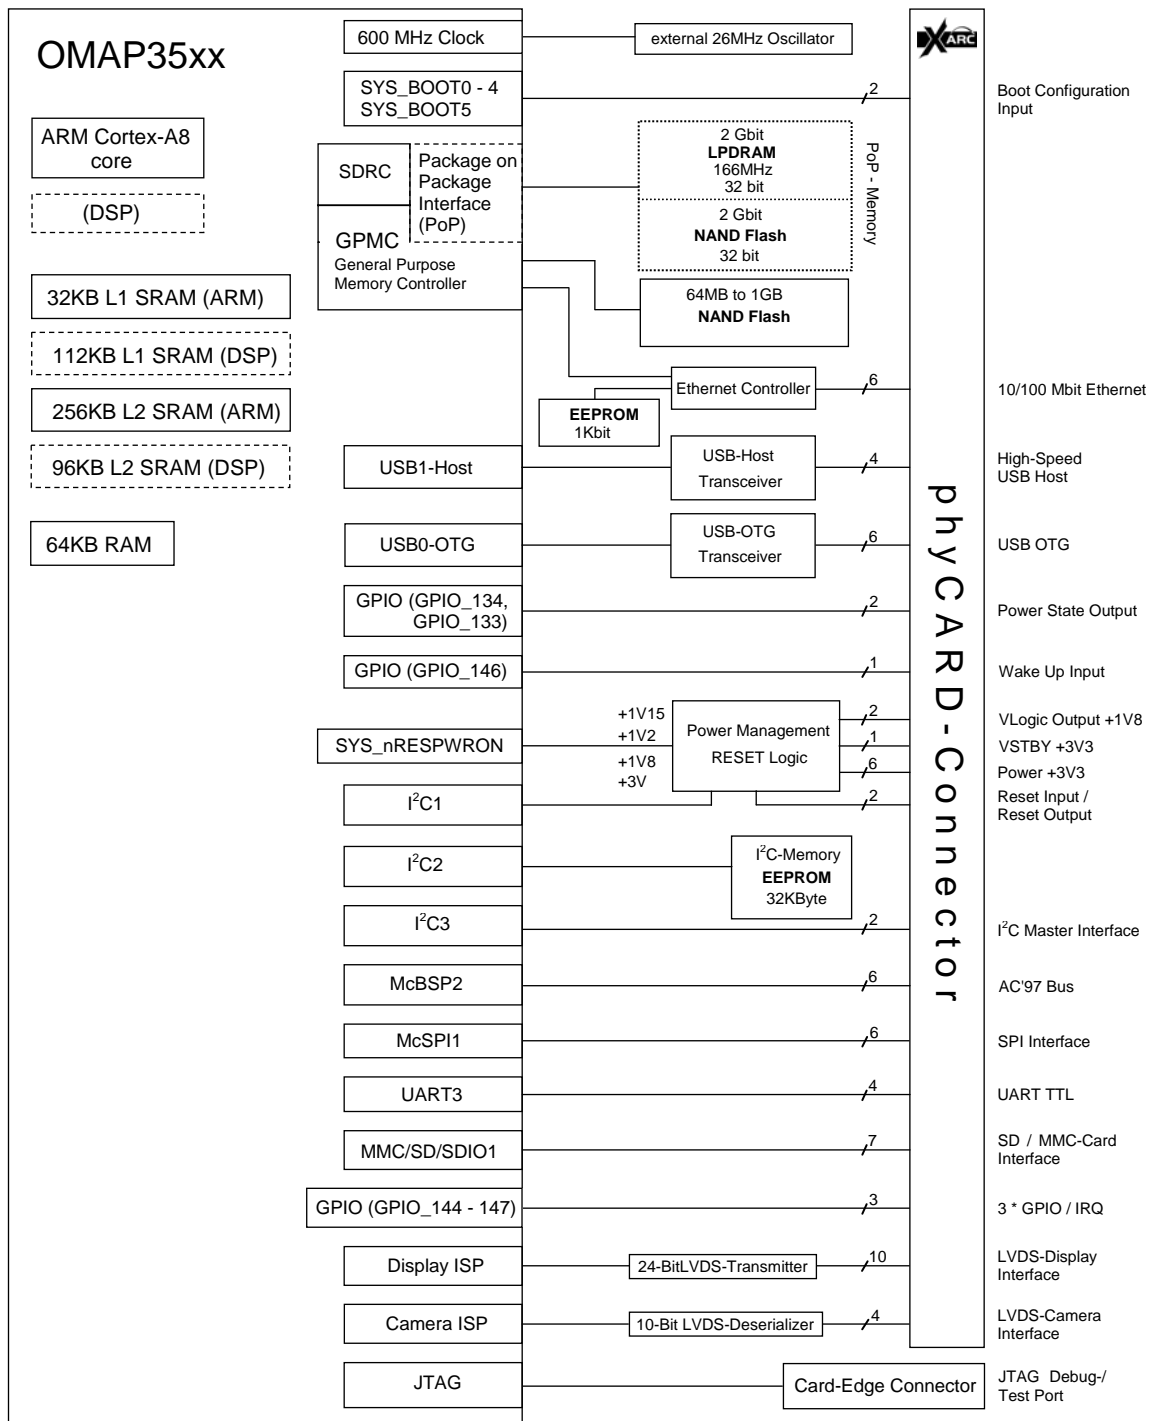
OMAP35xx

ARM Cortex-A8 core

(DSP)

32KB L1 SRAM (ARM)

112KB L1 SRAM (DSP)

256KB L2 SRAM (ARM)

96KB L2 SRAM (DSP)

64KB RAM

600 MHz Clock

external 26MHz Oscillator

SYS_BOOT0 - 4
SYS_BOOT5

2

Boot Configuration Input

SDRC

Package on Package Interface (PoP)

GPMC
General Purpose Memory Controller

2 Gbit
LPDRAM
166MHz
32 bit

2 Gbit
NAND Flash
32 bit

PoP - Memory

64MB to 1GB
NAND Flash

Ethernet Controller

6

10/100 Mbit Ethernet

EEPROM
1Kbit

USB1-Host

USB-Host Transceiver

4

High-Speed USB Host

USB0-OTG

USB-OTG Transceiver

6

USB OTG

GPIO (GPIO_134, GPIO_133)

2

Power State Output

GPIO (GPIO_146)

1

Wake Up Input

SYS_nRESPWRON

+1V15
+1V2
+1V8
+3V

Power Management
RESET Logic

2

VLogic Output +1V8

1

VSTBY +3V3

6

Power +3V3

$I^2C1$

2

Reset Input / Reset Output

$I^2C2$

$I^2C$-Memory
EEPROM
32KByte

$I^2C3$

2

$I^2C$ Master Interface

McBSP2

6

AC'97 Bus

McSPI1

6

SPI Interface

UART3

4

UART TTL

MMC/SD/SDIO1

7

SD / MMC-Card Interface

GPIO (GPIO_144 - 147)

3

3 * GPIO / IRQ

Display ISP

24-BitLVDS-Transmitter

10

LVDS-Display Interface

Camera ISP

10-Bit LVDS-Deserializer

4

LVDS-Camera Interface

JTAG

Card-Edge Connector

JTAG Debug-/ Test Port

phyCARD-Connector

ARC